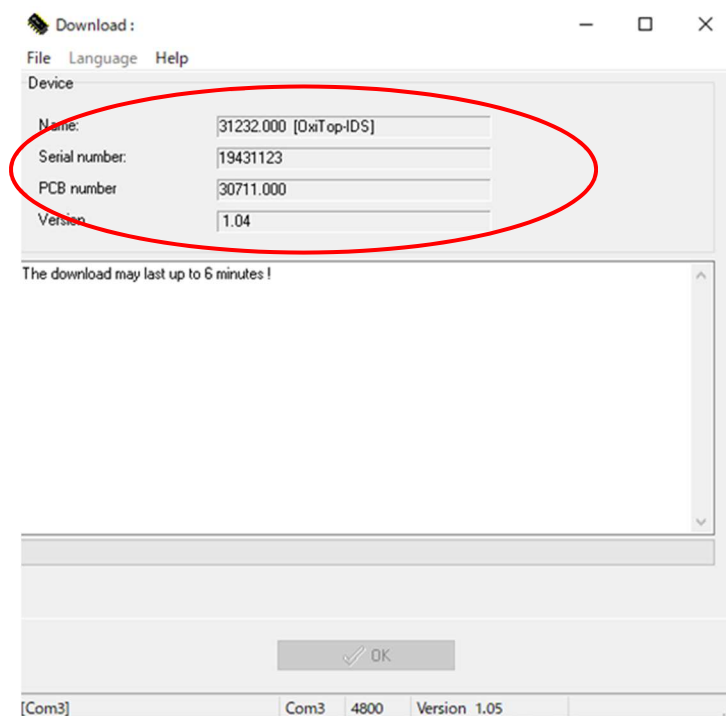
Download :

File Language Help

Device

Name: 31232.000 [OxiTop-IDS]

Serial number: 19431123

PCB number 30711.000

Version 1.04

The download may last up to 6 minutes !

OK

[Com3] Com3 4800 Version 1.05